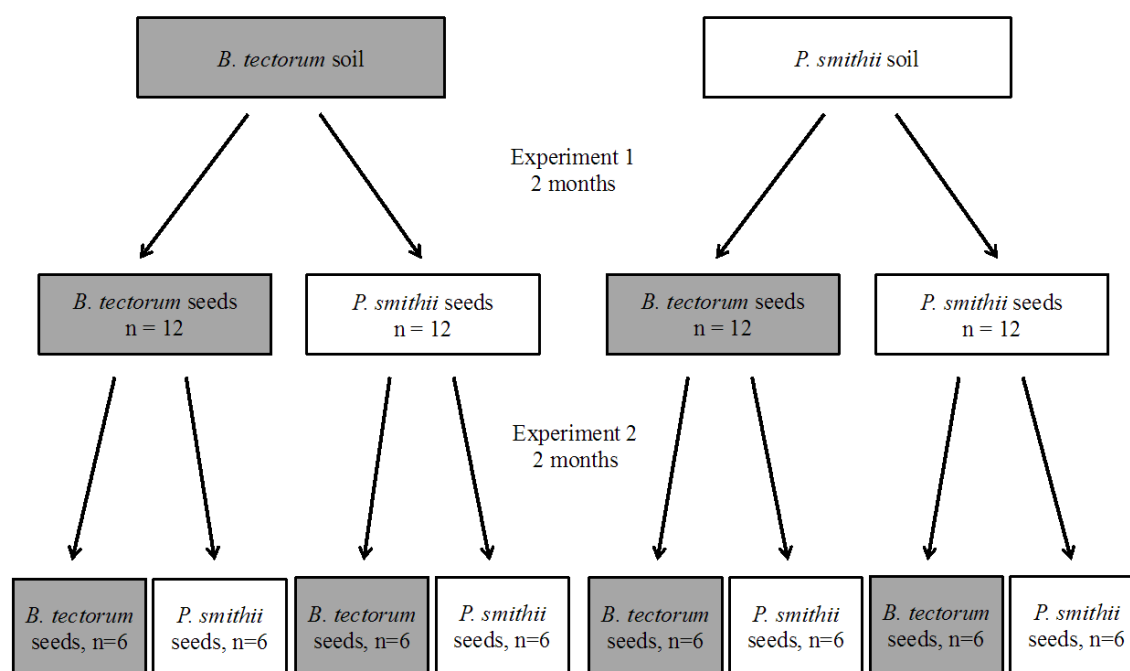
B. tectorum soil

P. smithii soil

Experiment 1
2 months

B. tectorum seeds
n = 12

P. smithii seeds
n = 12

B. tectorum seeds
n = 12

P. smithii seeds
n = 12

Experiment 2
2 months

B. tectorum seeds, n=6

P. smithii seeds, n=6

B. tectorum seeds, n=6

P. smithii seeds, n=6

B. tectorum seeds, n=6

P. smithii seeds, n=6

B. tectorum seeds, n=6

P. smithii seeds, n=6